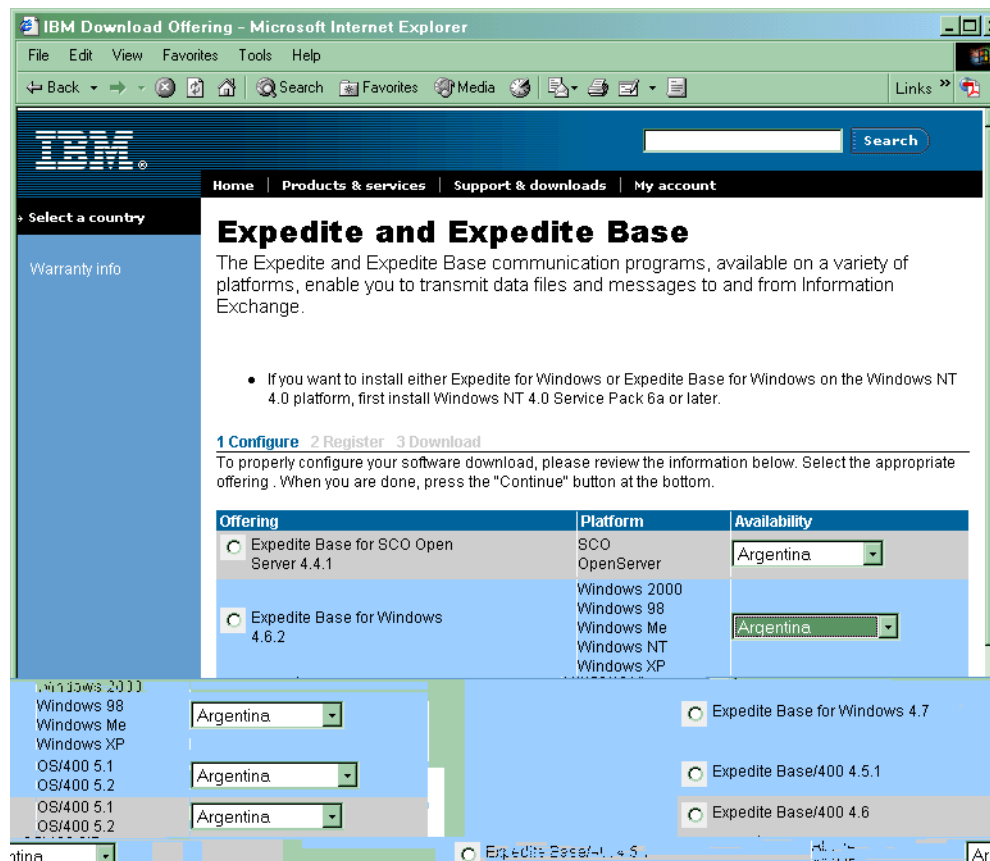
IBM Download Offering - Microsoft Internet Explorer

File Edit View Favorites Tools Help

Back Search Favorites Media Links

IBM

Search

Home | Products & services | Support & downloads | My account

Select a country

Warranty info

Expedite and Expedite Base

The Expedite and Expedite Base communication programs, available on a variety of platforms, enable you to transmit data files and messages to and from Information Exchange.

• If you want to install either Expedite for Windows or Expedite Base for Windows on the Windows NT 4.0 platform, first install Windows NT 4.0 Service Pack 6a or later.

1 Configure 2 Register 3 Download

To properly configure your software download, please review the information below. Select the appropriate offering . When you are done, press the "Continue" button at the bottom.

| Offering | Platform | Availability |
|---|---|---|
| Expedite Base for SCO Open Server 4.4.1 | SCO OpenServer | Argentina |
| Expedite Base for Windows 4.6.2 | Windows 2000 Windows 98 Windows Me Windows NT Windows XP | Argentina |

Windows 2000
Windows 98
Windows Me
Windows XP
Argentina

Expedite Base for Windows 4.7

OS/400 5.1
OS/400 5.2
Argentina

Expedite Base/400 4.5.1

OS/400 5.1
OS/400 5.2
Argentina

Expedite Base/400 4.6

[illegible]ntina

Expedite Base/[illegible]

Ar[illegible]